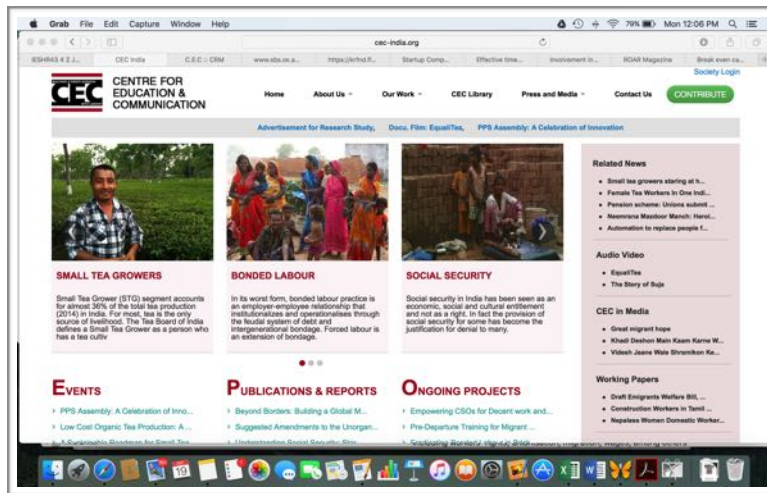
Grab File Edit Capture Window Help

79% Mon 12:06 PM

cec-india.org

IESHRAS 4 2 J... CEC India C.E.C :: CRM www.sbs.ox.a... https://krfnd.fi... Startup Comp... Effective time... Involvement in... ROAR Magazine Break even ca...

Society Login

CEC CENTRE FOR EDUCATION & COMMUNICATION

Home About Us Our Work CEC Library Press and Media Contact Us CONTRIBUTE

Advertisement for Research Study, Docu. Film: EqualiTea, PPS Assembly: A Celebration of Innovation

SMALL TEA GROWERS

Small Tea Grower (STG) segment accounts for almost 36% of the total tea production (2014) in India. For most, tea is the only source of livelihood. The Tea Board of India defines a Small Tea Grower as a person who has a tea cultiv

BONDED LABOUR

In its worst form, bonded labour practice is an employer-employee relationship that institutionalizes and operationalises through the feudal system of debt and intergenerational bondage. Forced labour is an extension of bondage.

SOCIAL SECURITY

Social security in India has been seen as an economic, social and cultural entitlement and not as a right. In fact the provision of social security for some has become the justification for denial to many.

Related News

Small tea growers staring at h...
Female Tea Workers In One Indi...
Pension scheme: Unions submit ...
Neemrana Mazdoor Manch: Heroi...
Automation to replace people f...

Audio Video

EqualiTea
The Story of Suja

CEC in Media

Great migrant hope
Khadi Deshon Main Kaam Karne W...
Videsh Jaane Wale Shramikon Ke...

Working Papers

Draft Emigrants Welfare Bill, ...
Construction Workers in Tamil ...
Nepalese Women Domestic Worker...

EVENTS

PPS Assembly: A Celebration of Inno...
Low Cost Organic Tea Production: A...
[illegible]

PUBLICATIONS & REPORTS

Beyond Borders: Building a Global M...
Suggested Amendments to the Unorgan...
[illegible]

ONGOING PROJECTS

Empowering CSOs for Decent work and...
Pre-Departure Training for Migrant ...
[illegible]